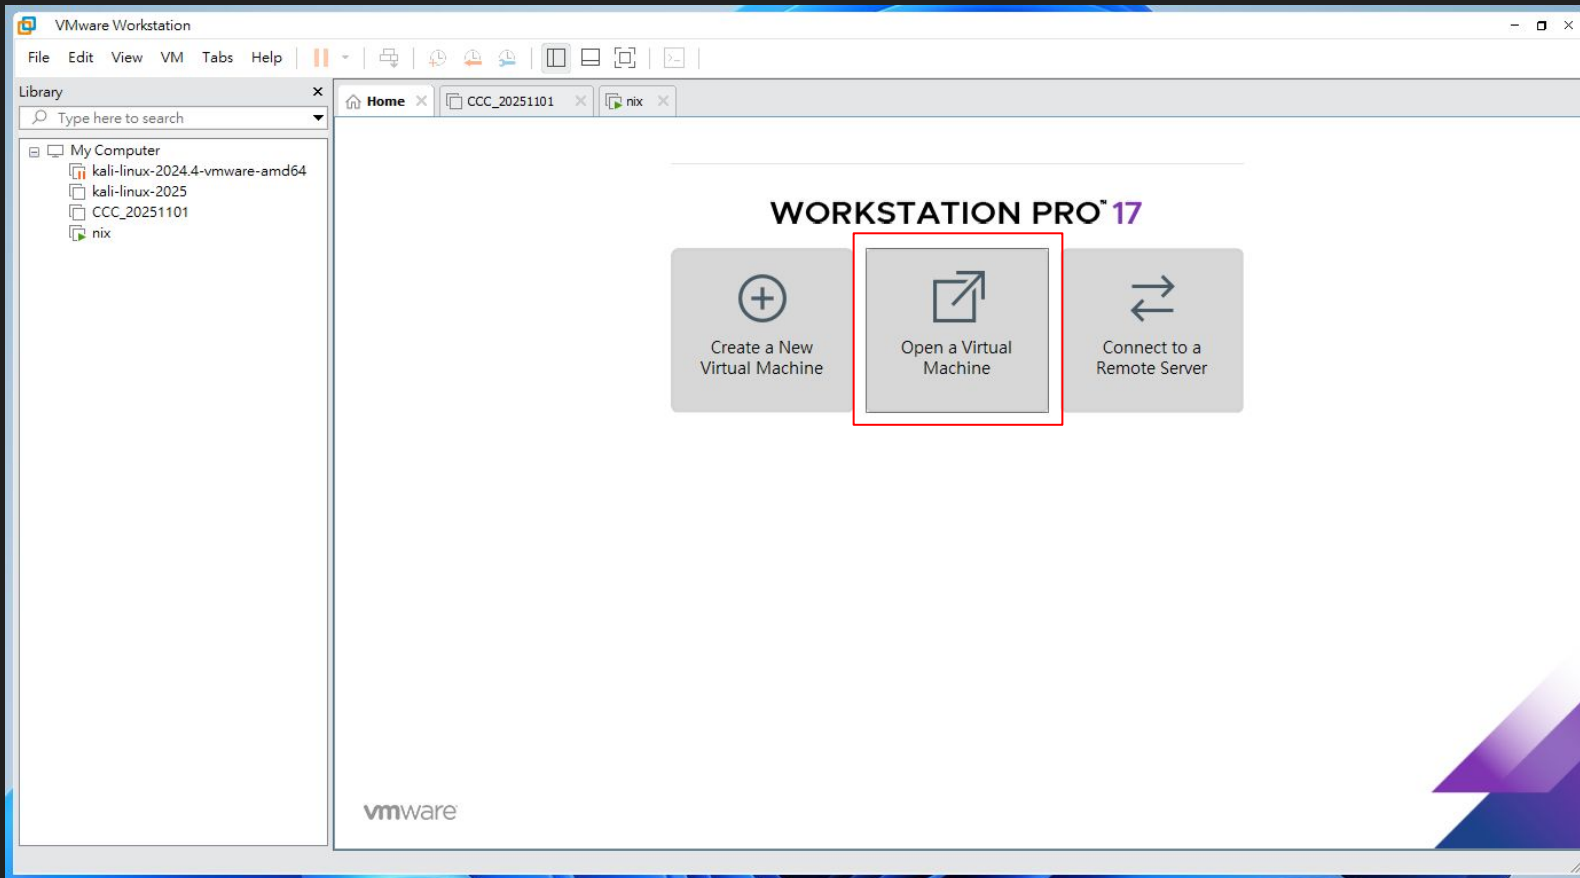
VMware Workstation

File Edit View VM Tabs Help

Library

Type here to search

My Computer
kali-linux-2024.4-vmware-amd64
kali-linux-2025
CCC_20251101
nix

Home CCC_20251101 nix

WORKSTATION PRO™ 17

Create a New Virtual Machine

Open a Virtual Machine

Connect to a Remote Server

vmware